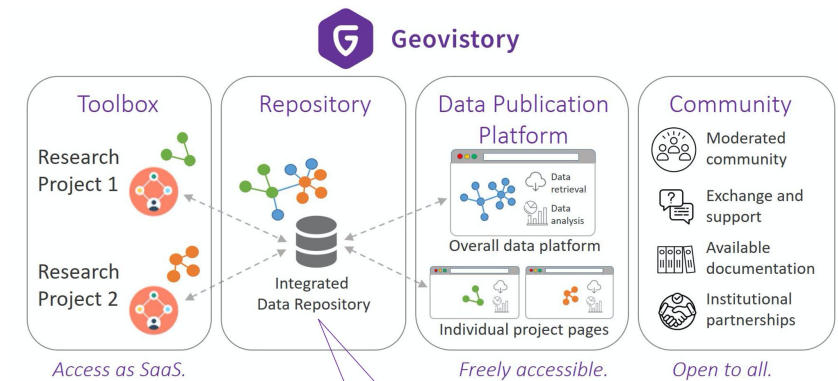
Geovistory

Toolbox

Research Project 1

Research Project 2

Access as SaaS.

Repository

Integrated Data Repository

Data Publication Platform

Data retrieval

Data analysis

Overall data platform

Individual project pages

Freely accessible.

Community

Moderated community

Exchange and support

Available documentation

Institutional partnerships

Open to all.